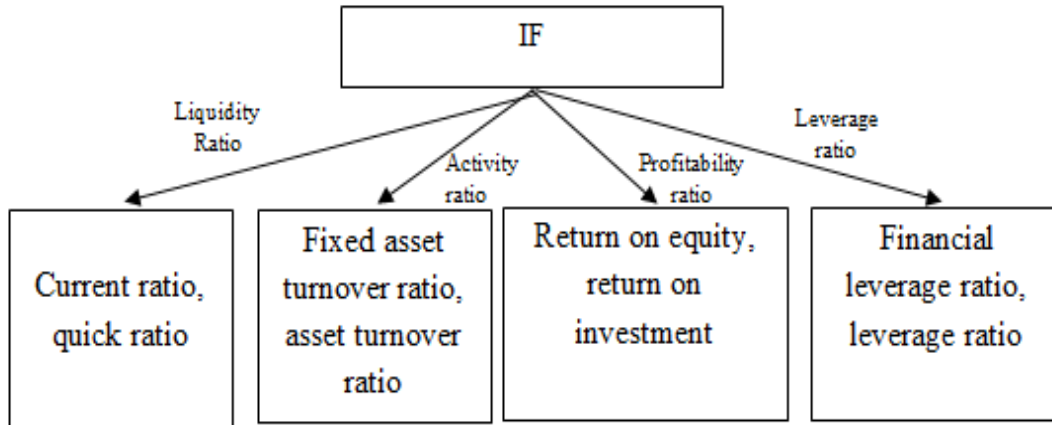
IF

Liquidity Ratio

Activity ratio

Profitability ratio

Leverage ratio

Current ratio, quick ratio

Fixed asset turnover ratio, asset turnover ratio

Return on equity, return on investment

Financial leverage ratio, leverage ratio